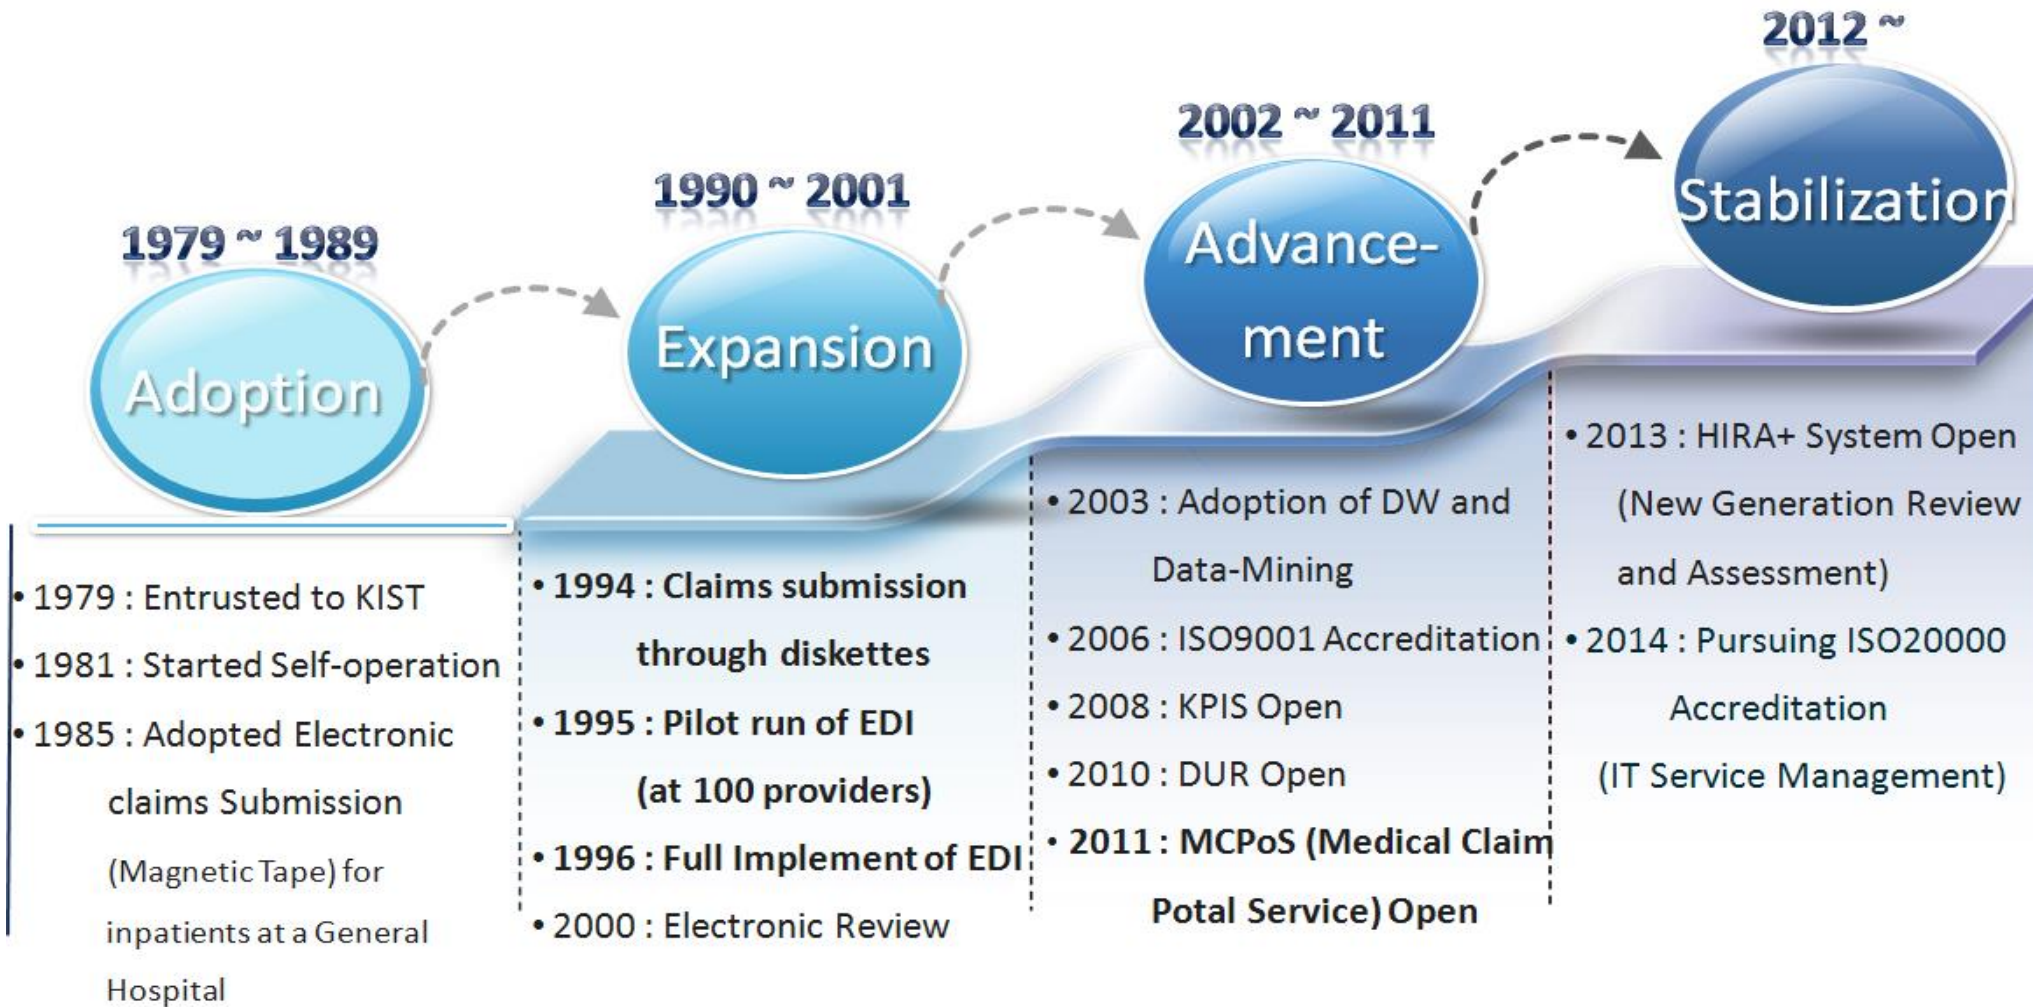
1979 ~ 1989

Adoption

• 1979 : Entrusted to KIST
• 1981 : Started Self-operation
• 1985 : Adopted Electronic claims Submission (Magnetic Tape) for inpatients at a General Hospital

1990 ~ 2001

Expansion

• 1994 : Claims submission through diskettes
• 1995 : Pilot run of EDI (at 100 providers)
• 1996 : Full Implement of EDI
• 2000 : Electronic Review

2002 ~ 2011

Advancement

• 2003 : Adoption of DW and Data-Mining
• 2006 : ISO9001 Accreditation
• 2008 : KPIS Open
• 2010 : DUR Open
• 2011 : MCPoS (Medical Claim Potal Service) Open

2012 ~

Stabilization

• 2013 : HIRA+ System Open (New Generation Review and Assessment)
• 2014 : Pursuing ISO20000 Accreditation (IT Service Management)